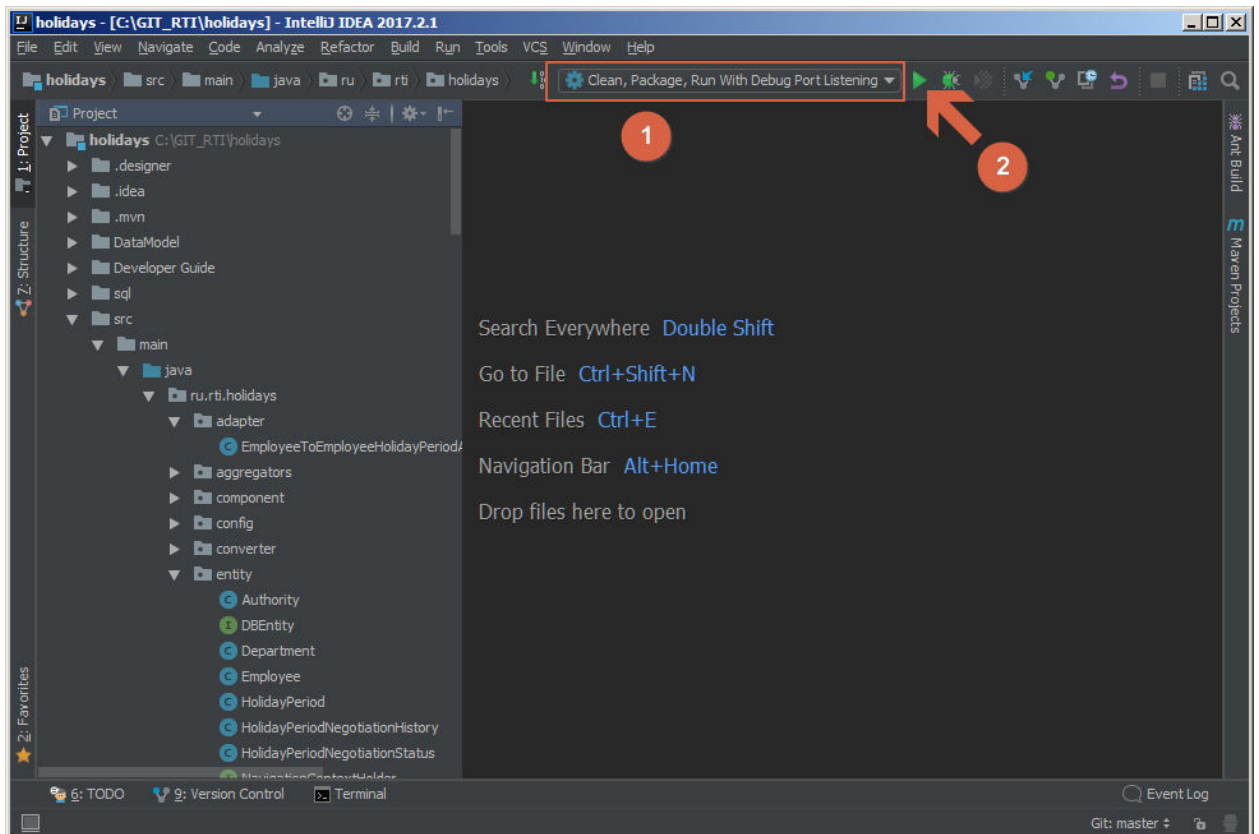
holidays - [C:\GIT_RTI\holidays] - IntelliJ IDEA 2017.2.1

File Edit View Navigate Code Analyze Refactor Build Run Tools VCS Window Help

holidays src main java ru rti holidays

Clean, Package, Run With Debug Port Listening

1

2

1: Project

7: Structure

2: Favorites

Ant Build

Maven Projects

Project

holidays C:\GIT_RTI\holidays
.designer
.idea
.mvn
DataModel
Developer Guide
sql
src
main
java
ru.rti.holidays
adapter
EmployeeToEmployeeHolidayPeriodA
aggregators
component
config
converter
entity
Authority
DBEntity
Department
Employee
HolidayPeriod
HolidayPeriodNegotiationHistory
HolidayPeriodNegotiationStatus
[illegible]

Search Everywhere Double Shift

Go to File Ctrl+Shift+N

Recent Files Ctrl+E

Navigation Bar Alt+Home

Drop files here to open

6: TODO 9: Version Control Terminal

Event Log

Git: master